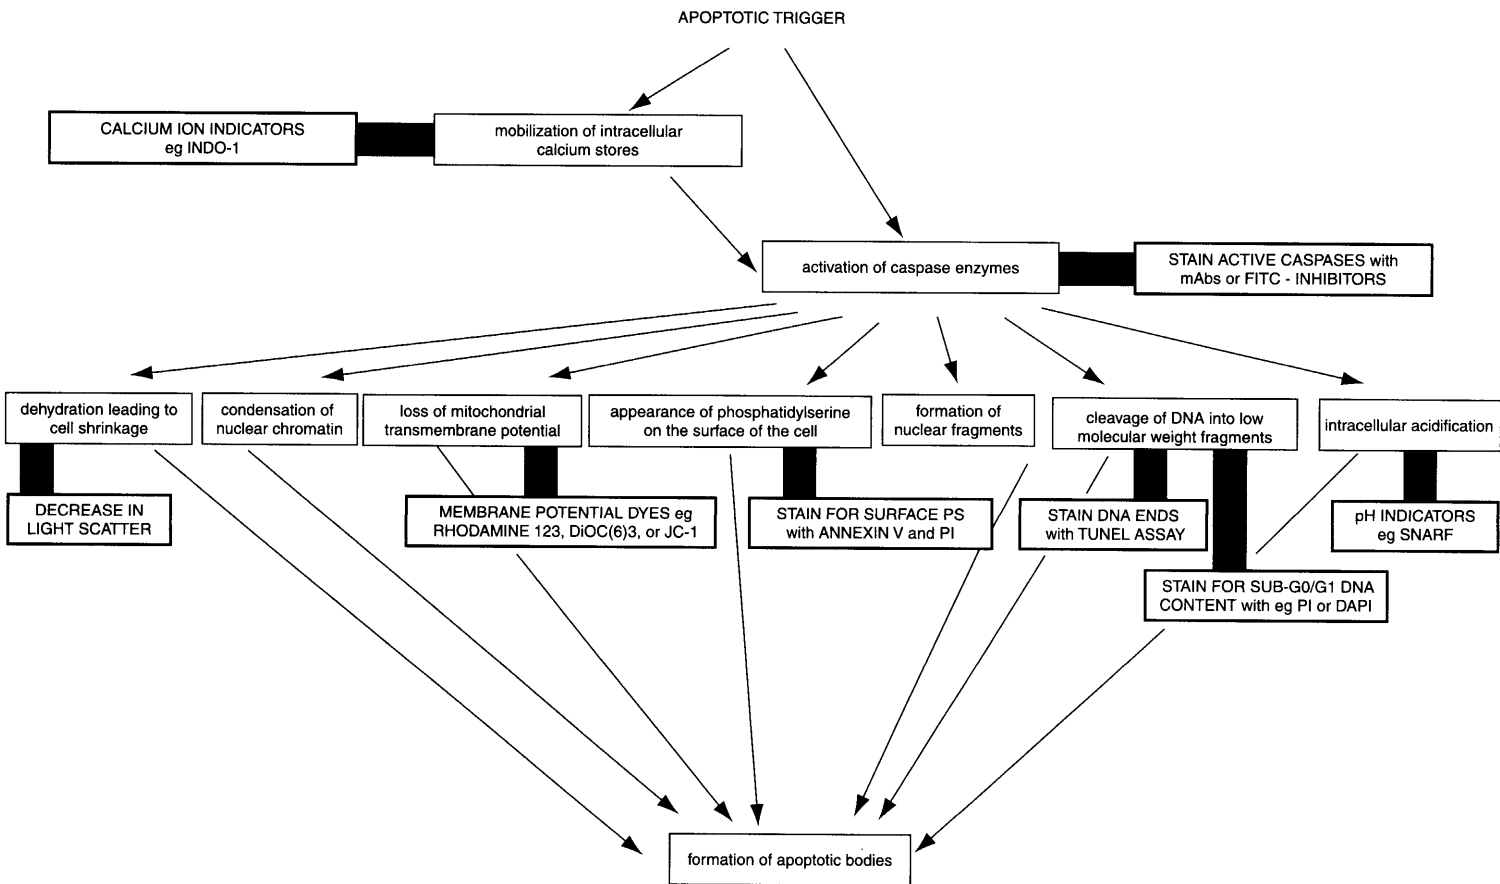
APOPTOTIC TRIGGER

CALCIUM ION INDICATORS eg INDO-1

mobilization of intracellular calcium stores

activation of caspase enzymes

STAIN ACTIVE CASPASES with mAbs or FITC - INHIBITORS

dehydration leading to cell shrinkage

condensation of nuclear chromatin

loss of mitochondrial transmembrane potential

appearance of phosphatidylserine on the surface of the cell

formation of nuclear fragments

cleavage of DNA into low molecular weight fragments

intracellular acidification

DECREASE IN LIGHT SCATTER

MEMBRANE POTENTIAL DYES eg RHODAMINE 123, DiOC(6)3, or JC-1

STAIN FOR SURFACE PS with ANNEXIN V and PI

STAIN DNA ENDS with TUNEL ASSAY

pH INDICATORS eg SNARF

STAIN FOR SUB-G0/G1 DNA CONTENT with eg PI or DAPI

formation of apoptotic bodies